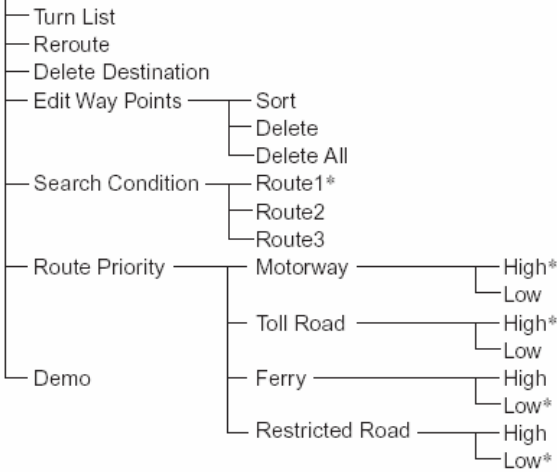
Turn List
Reroute
Delete Destination
Edit Way Points
Sort
Delete
Delete All
Search Condition
Route1*
Route2
Route3
Route Priority
Motorway
High*
Low
Toll Road
High*
Low
Demo
Ferry
High
Low*
Restricted Road
High
Low*